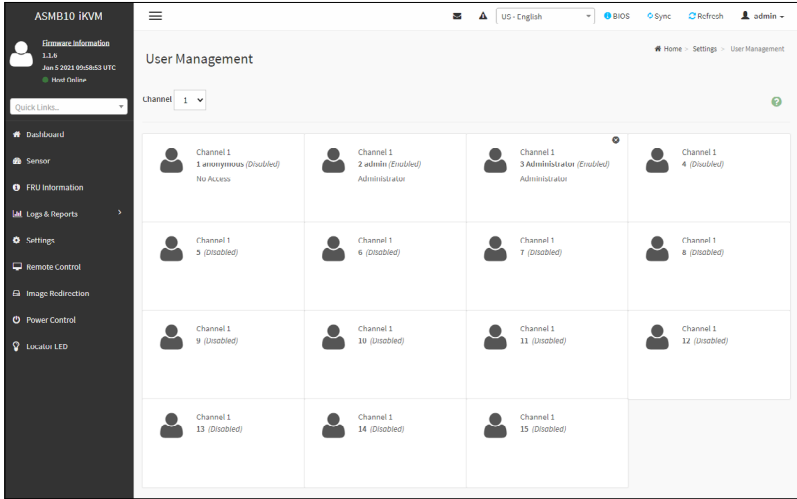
ASMB10 iKVM

Firmware Information
1.1.6
Jan 5 2021 09:58:53 UTC
Host Online

Quick Links...

Dashboard
Sensor
FRU Information
Logs & Reports
Settings
Remote Control
Image Redirection
Power Control
Locator LED

US - English
BIOS
Sync
Refresh
admin

User Management

Home > Settings > User Management

Channel 1

Channel 1
1 anonymous (Disabled)
No Access

Channel 1
2 admin (Enabled)
Administrator

Channel 1
3 Administrator (Enabled)
Administrator

Channel 1
4 (Disabled)

Channel 1
5 (Disabled)

Channel 1
6 (Disabled)

Channel 1
7 (Disabled)

Channel 1
8 (Disabled)

Channel 1
9 (Disabled)

Channel 1
10 (Disabled)

Channel 1
11 (Disabled)

Channel 1
12 (Disabled)

Channel 1
13 (Disabled)

Channel 1
14 (Disabled)

Channel 1
15 (Disabled)